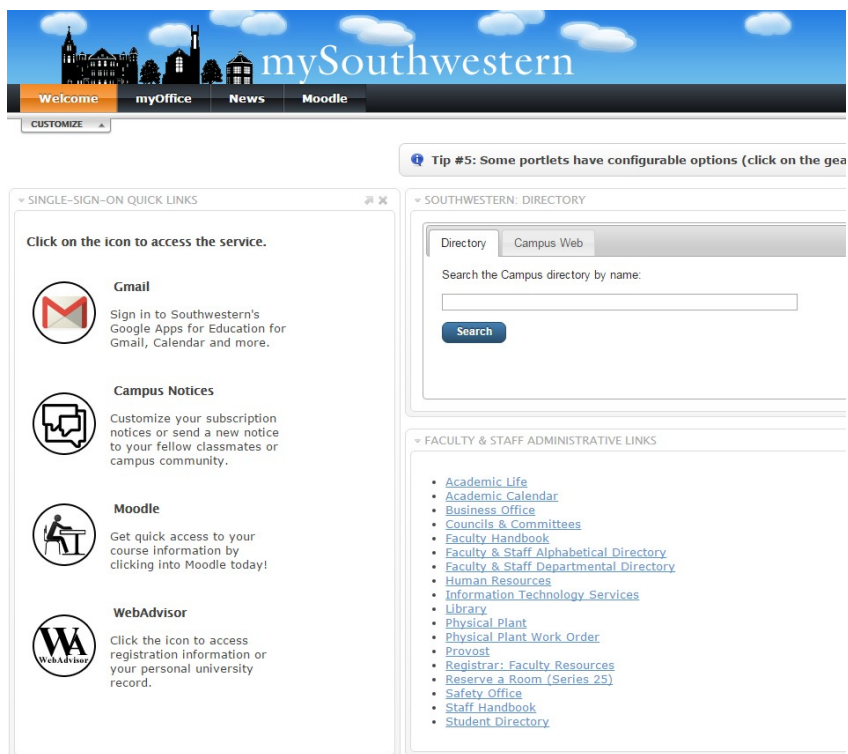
mySouthwestern

Welcome myOffice News Moodle

CUSTOMIZE

Tip #5: Some portlets have configurable options (click on the gea

SINGLE-SIGN-ON QUICK LINKS

Click on the icon to access the service.

Gmail

Sign in to Southwestern's Google Apps for Education for Gmail, Calendar and more.

Campus Notices

Customize your subscription notices or send a new notice to your fellow classmates or campus community.

Moodle

Get quick access to your course information by clicking into Moodle today!

WebAdvisor

WA WebAdvisor

Click the icon to access registration information or your personal university record.

SOUTHWESTERN: DIRECTORY

Directory Campus Web

Search the Campus directory by name:

Search

FACULTY & STAFF ADMINISTRATIVE LINKS

- Academic Life
- Academic Calendar
- Business Office
- Councils & Committees
- Faculty Handbook
- Faculty & Staff Alphabetical Directory
- Faculty & Staff Departmental Directory
- Human Resources
- Information Technology Services
- Library
- Physical Plant
- Physical Plant Work Order
- Provost
- Registrar: Faculty Resources
- Reserve a Room (Series 25)
- Safety Office
- Staff Handbook
- Student Directory